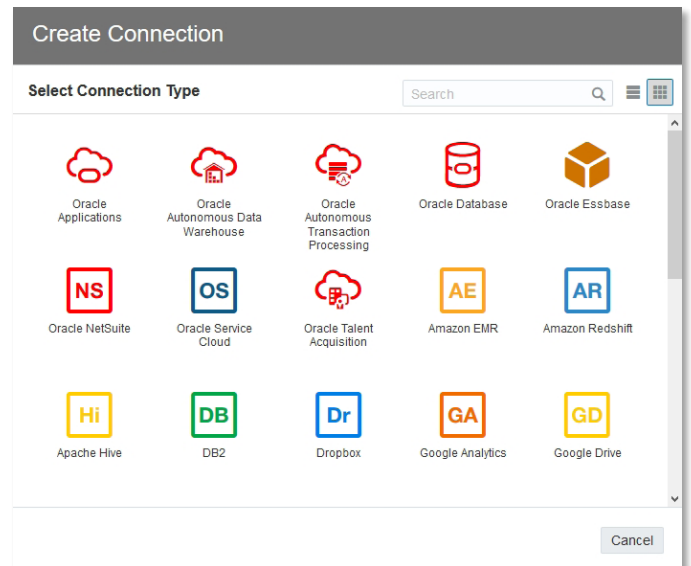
Create Connection

Select Connection Type

Search

Oracle Applications

Oracle Autonomous Data Warehouse

Oracle Autonomous Transaction Processing

Oracle Database

Oracle Essbase

NS
Oracle NetSuite

OS
Oracle Service Cloud

Oracle Talent Acquisition

AE
Amazon EMR

AR
Amazon Redshift

Hi
Apache Hive

DB
DB2

Dr
Dropbox

GA
Google Analytics

GD
Google Drive

Cancel